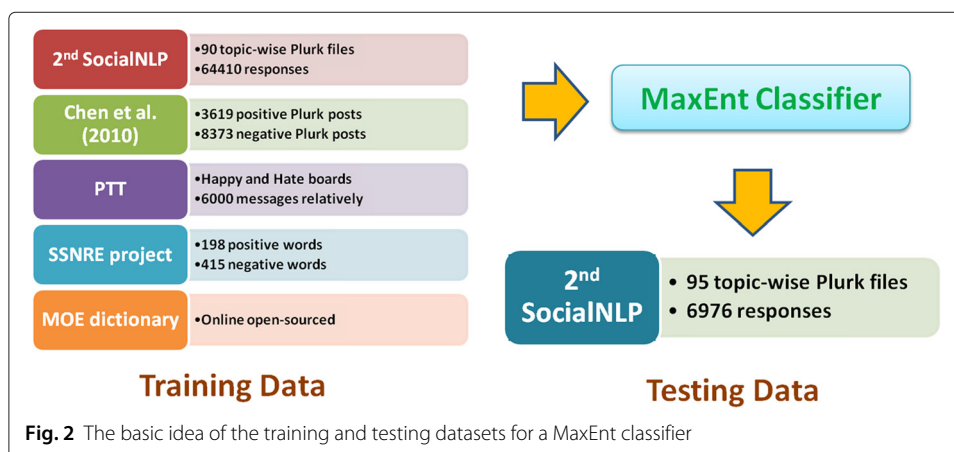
$2^{nd}$ SocialNLP
•90 topic-wise Plurk files
•64410 responses

Chen et al. (2010)
•3619 positive Plurk posts
•8373 negative Plurk posts

PTT
•Happy and Hate boards
•6000 messages relatively

SSNRE project
•198 positive words
•415 negative words

MOE dictionary
•Online open-sourced

Training Data

MaxEnt Classifier

$2^{nd}$ SocialNLP
• 95 topic-wise Plurk files
• 6976 responses

Testing Data

Fig. 2 The basic idea of the training and testing datasets for a MaxEnt classifier